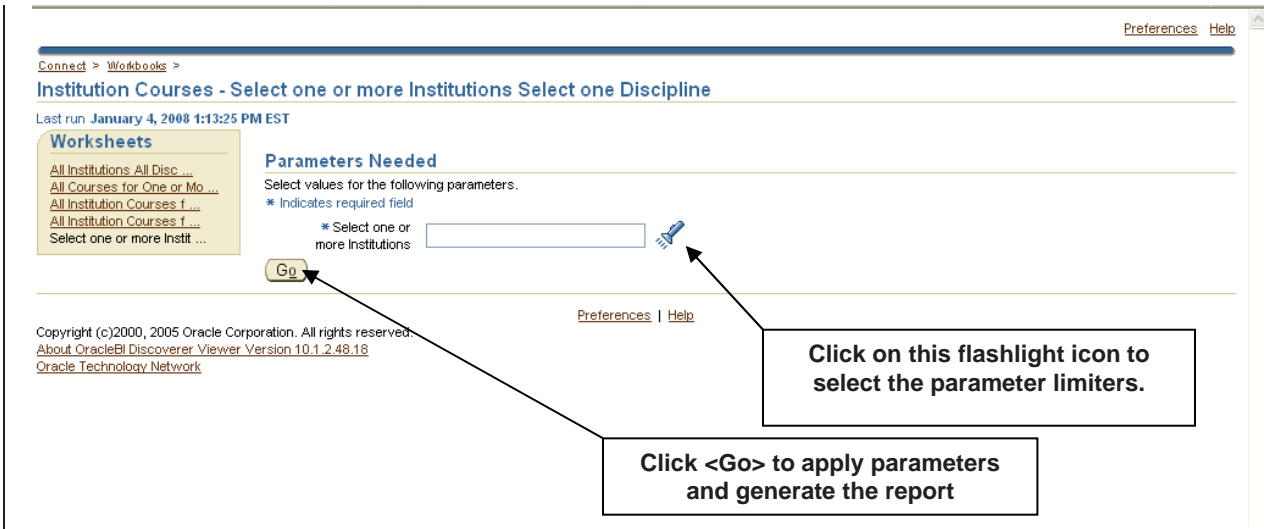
Preferences Help

Connect > Workbooks >

Institution Courses - Select one or more Institutions Select one Discipline

Last run January 4, 2008 1:13:25 PM EST

Worksheets

All Institutions All Disc ...
All Courses for One or Mo ...
All Institution Courses f ...
All Institution Courses f ...
Select one or more Instit ...

Parameters Needed

Select values for the following parameters.

* Indicates required field

* Select one or more Institutions

Go

Preferences | Help

Copyright (c)2000, 2005 Oracle Corporation. All rights reserved.
About OracleBI Discoverer Viewer Version 10.1.2.48.18
Oracle Technology Network

Click on this flashlight icon to select the parameter limiters.

Click <Go> to apply parameters and generate the report